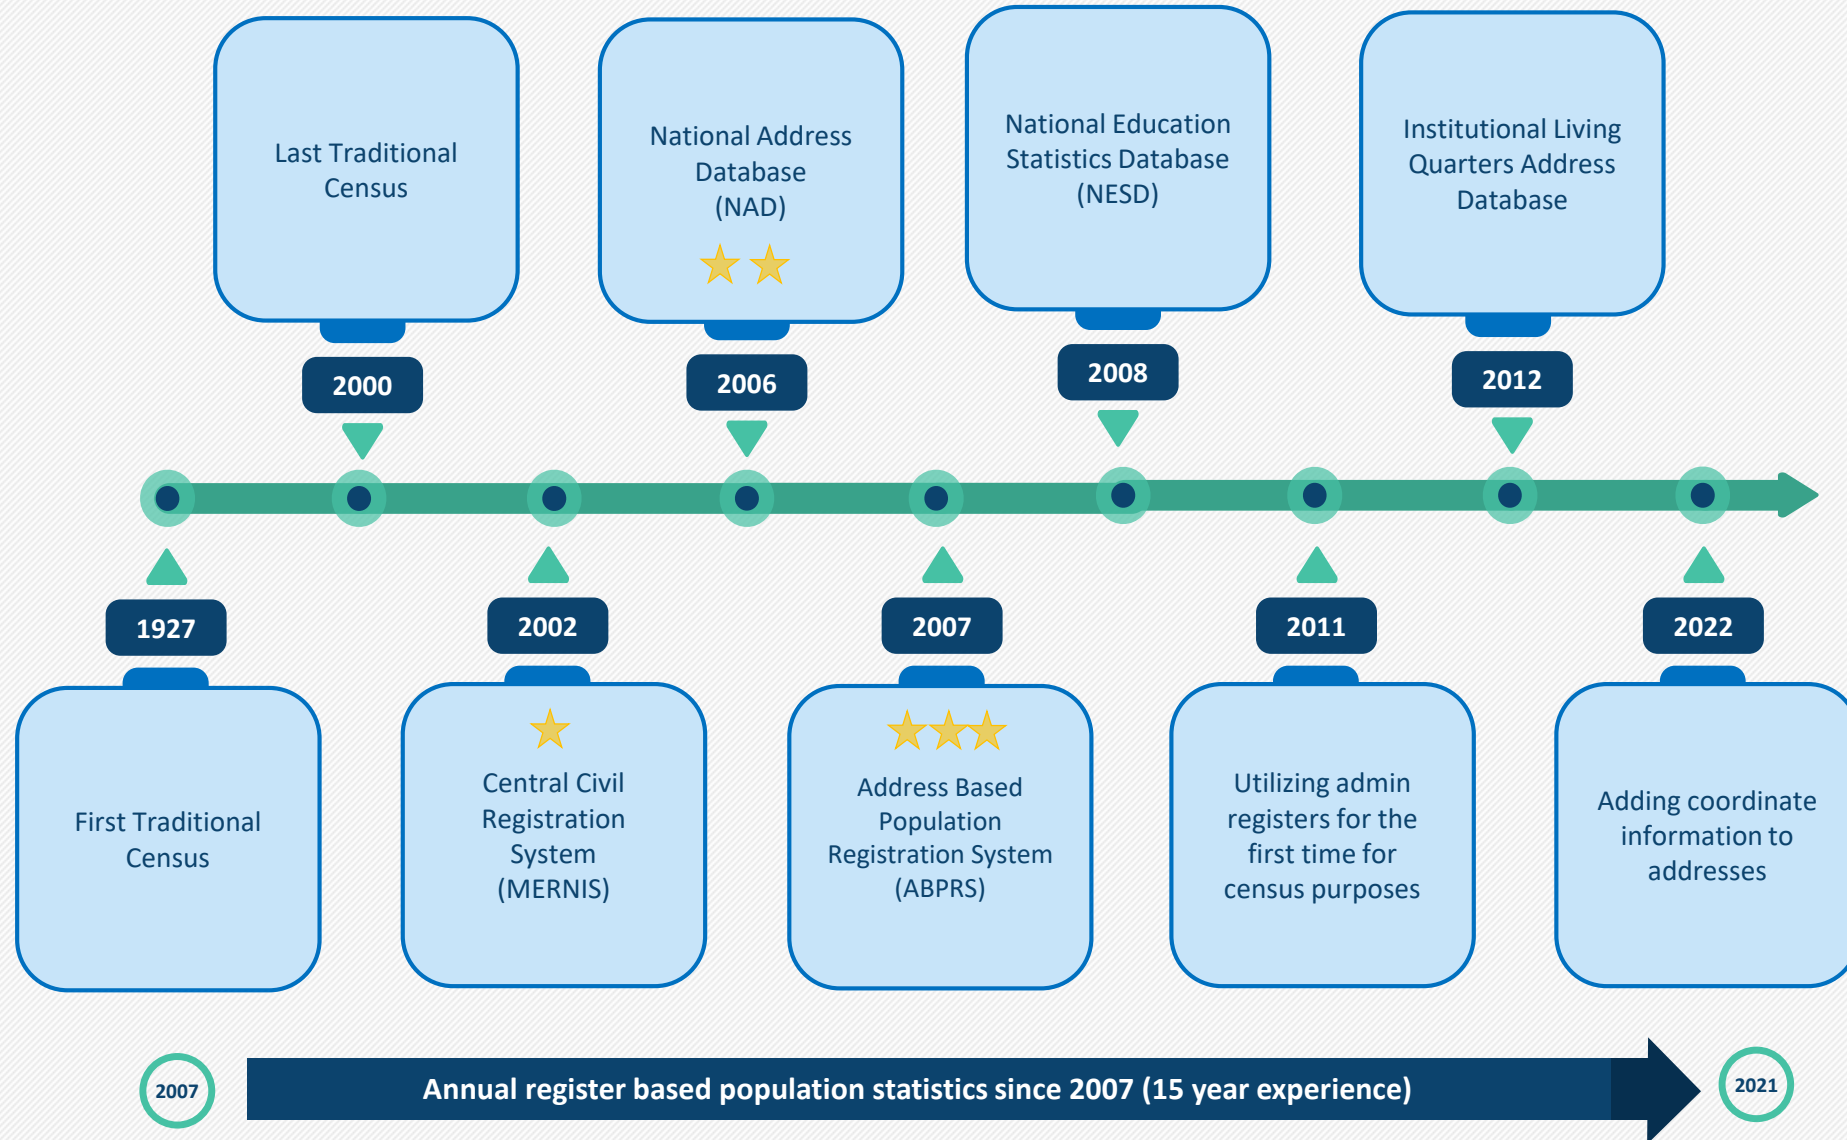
Last Traditional Census

2000

National Address Database (NAD)

2006

National Education Statistics Database (NESD)

2008

Institutional Living Quarters Address Database

2012

1927

First Traditional Census

2002

Central Civil Registration System (MERNIS)

2007

Address Based Population Registration System (ABPRS)

2011

Utilizing admin registers for the first time for census purposes

2022

Adding coordinate information to addresses

2007

Annual register based population statistics since 2007 (15 year experience)

2021